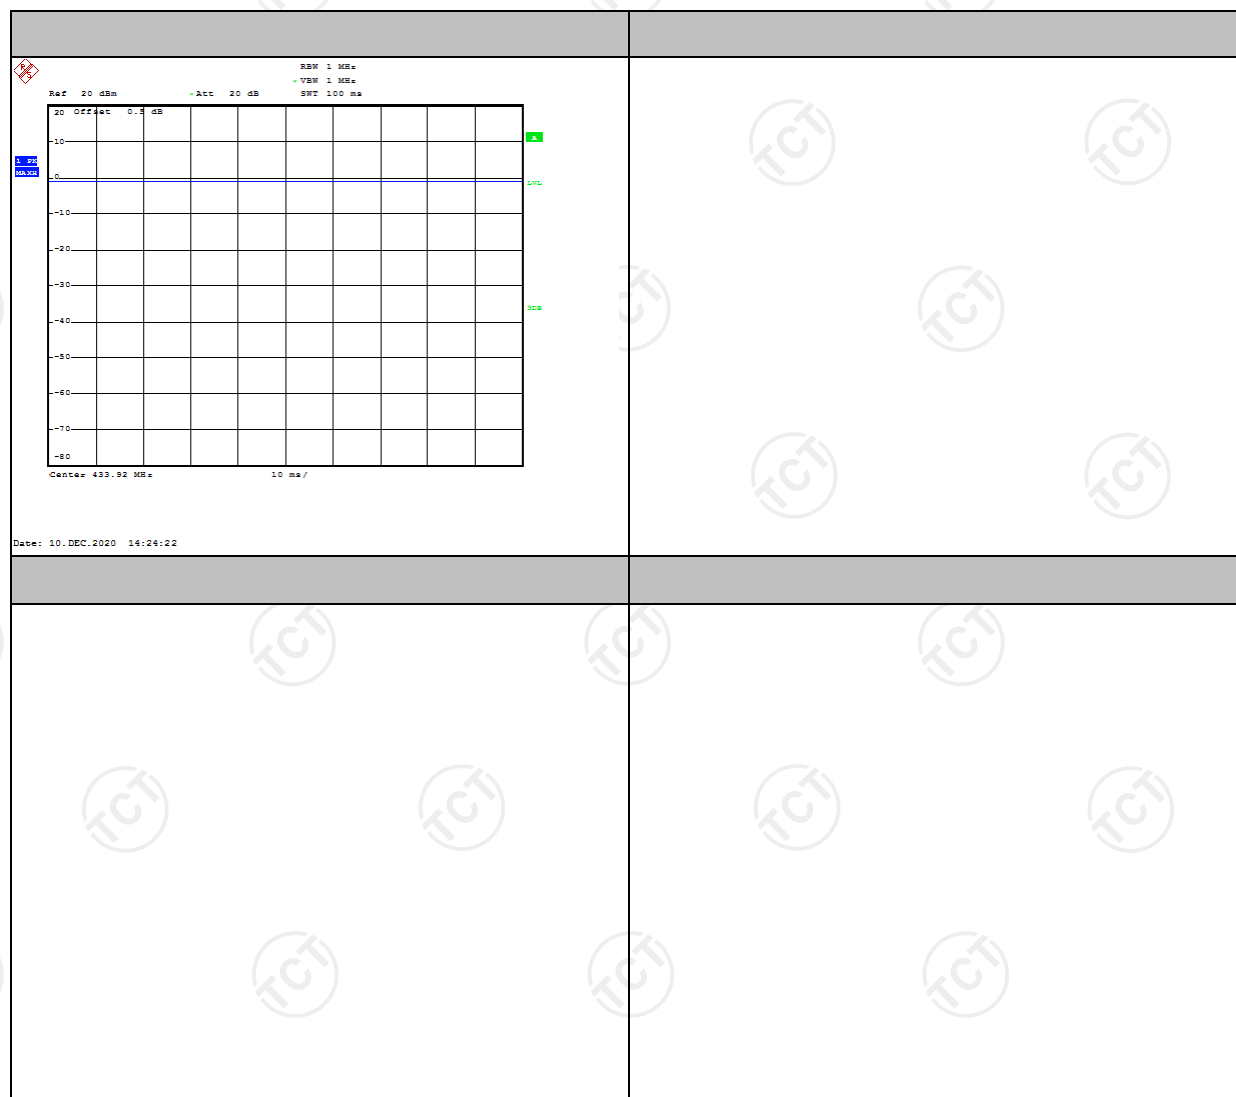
RBW 1 MHz
VBW 1 MHz
Ref 20 dBm Att 20 dB SWT 100 ms

20 Offset 0.5 dB
10
0
-10
-20
-30
-40
-50
-60
-70
-80

1 PK MAXH

A
LVL
3DB

Center 433.92 MHz 10 ms/

Date: 10.DEC.2020 14:24:22

TCT TCT TCT TCT TCT TCT TCT TCT TCT TCT TCT TCT TCT TCT TCT TCT TCT